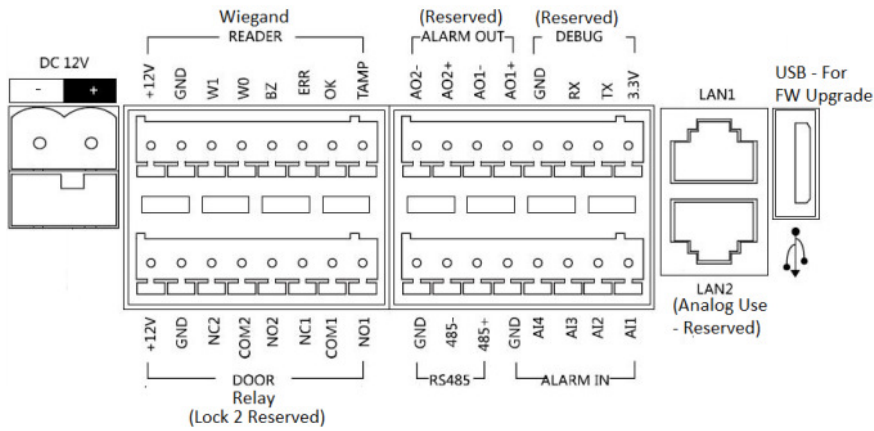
DC 12V

-

+

Wiegand

READER

+12V

GND

W1

W0

BZ

ERR

OK

TAMP

(Reserved)

ALARM OUT

AO2-

AO2+

AO1-

AO1+

(Reserved)

DEBUG

GND

RX

TX

3.3V

LAN1

USB - For FW Upgrade

LAN2 (Analog Use - Reserved)

+12V

GND

NC2

COM2

NO2

NC1

COM1

NO1

DOOR

Relay

(Lock 2 Reserved)

GND

485-

485+

RS485

GND

AI4

AI3

AI2

AI1

ALARM IN